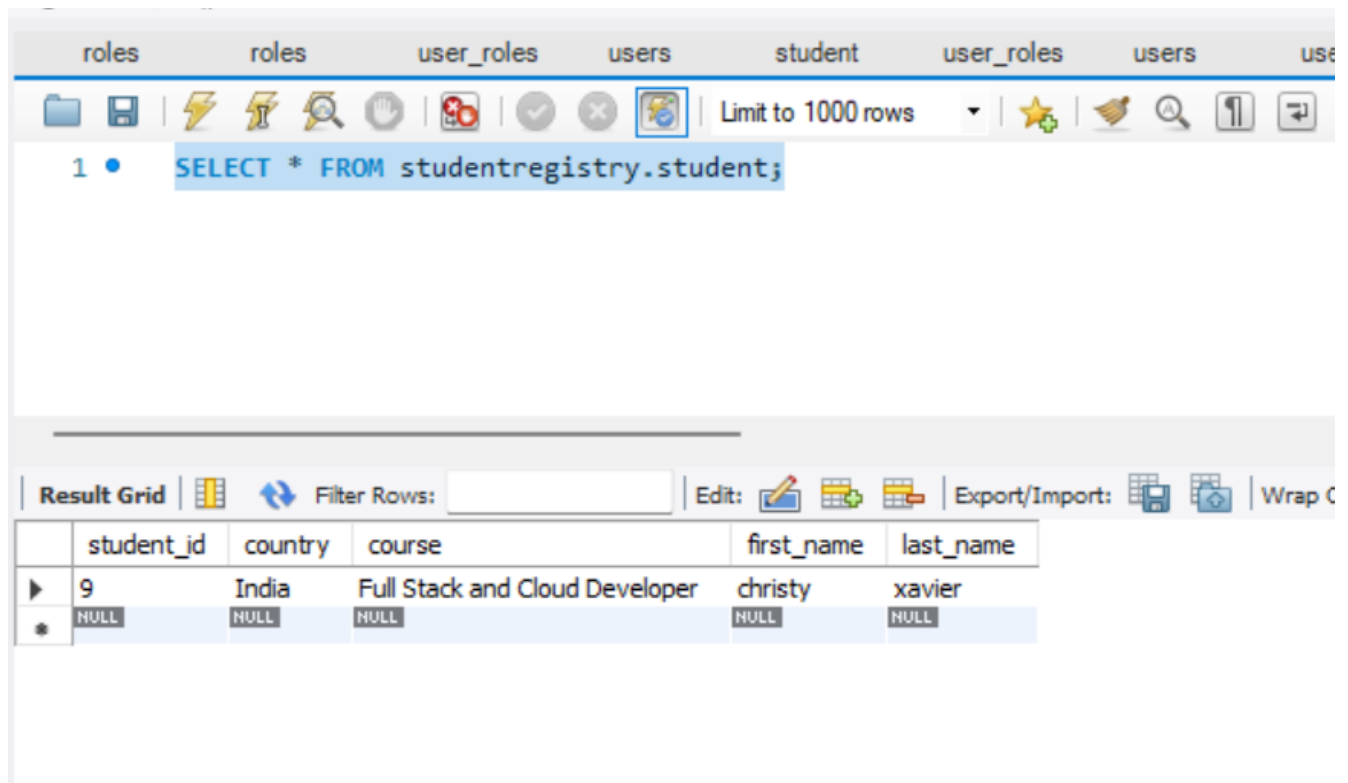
roles roles user_roles users student user_roles users use

Limit to 1000 rows

1 SELECT * FROM studentregistry.student;

Result Grid Filter Rows: Edit: Export/Import: Wrap C

| student_id | country | course | first_name | last_name |
|---|---|---|---|---|
| 9 | India | Full Stack and Cloud Developer | christy | xavier |
| NULL | NULL | NULL | NULL | NULL |